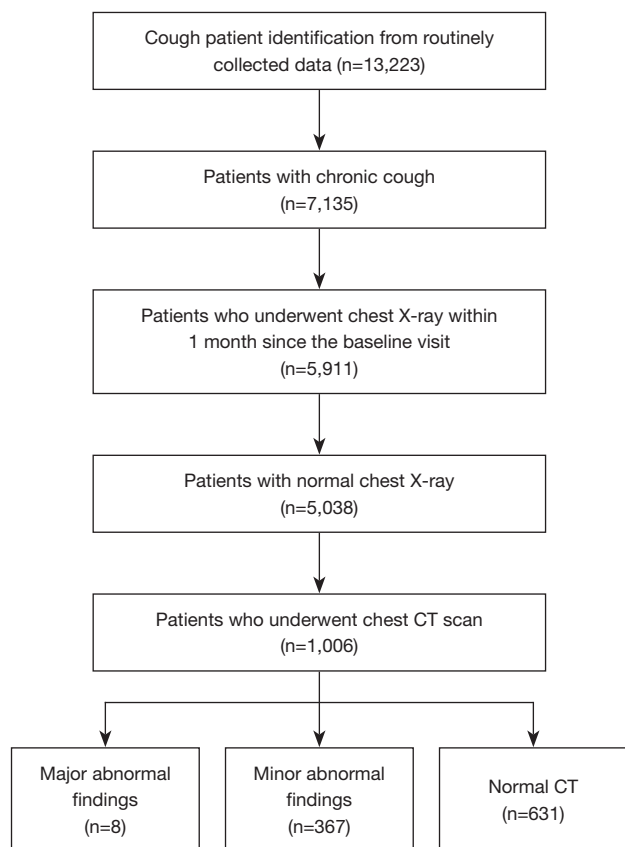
Cough patient identification from routinely collected data (n=13,223)

Patients with chronic cough (n=7,135)

Patients who underwent chest X-ray within 1 month since the baseline visit (n=5,911)

Patients with normal chest X-ray (n=5,038)

Patients who underwent chest CT scan (n=1,006)

Major abnormal findings (n=8)

Minor abnormal findings (n=367)

Normal CT (n=631)